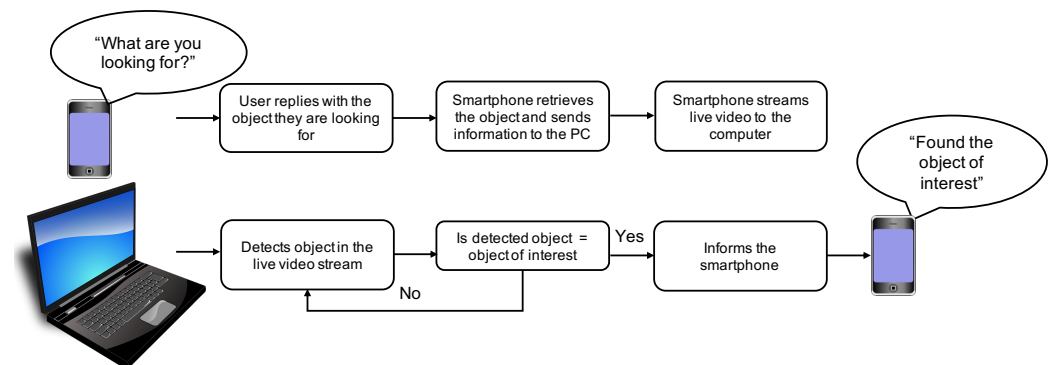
"What are you looking for?"

User replies with the object they are looking for

Smartphone retrieves the object and sends information to the PC

Smartphone streams live video to the computer

"Found the object of interest"

Detects object in the live video stream

Is detected object = object of interest

Yes

No

Informs the smartphone